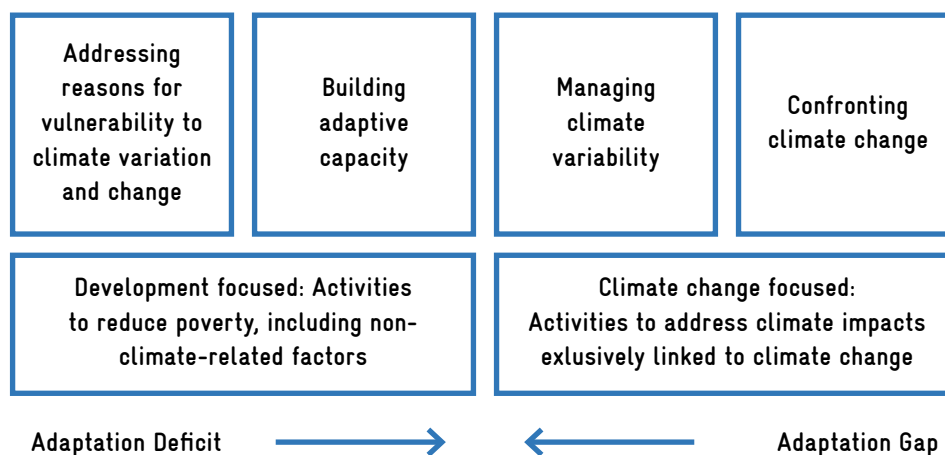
Addressing reasons for vulnerability to climate variation and change

Building adaptive capacity

Managing climate variability

Confronting climate change

Development focused: Activities to reduce poverty, including non-climate-related factors

Climate change focused: Activities to address climate impacts exlusively linked to climate change

Adaptation Deficit

Adaptation Gap